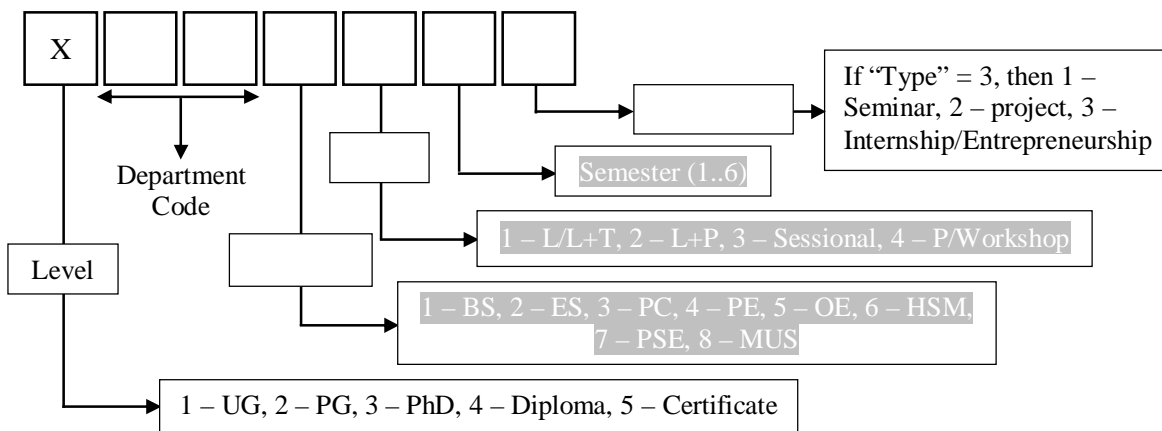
X

If "Type" = 3, then 1 – Seminar, 2 – project, 3 – Internship/Entrepreneurship

Department Code

Semester (1..6)

1 – L/L+T, 2 – L+P, 3 – Sessional, 4 – P/Workshop

Level

1 – BS, 2 – ES, 3 – PC, 4 – PE, 5 – OE, 6 – HSM, 7 – PSE, 8 – MUS

1 – UG, 2 – PG, 3 – PhD, 4 – Diploma, 5 – Certificate